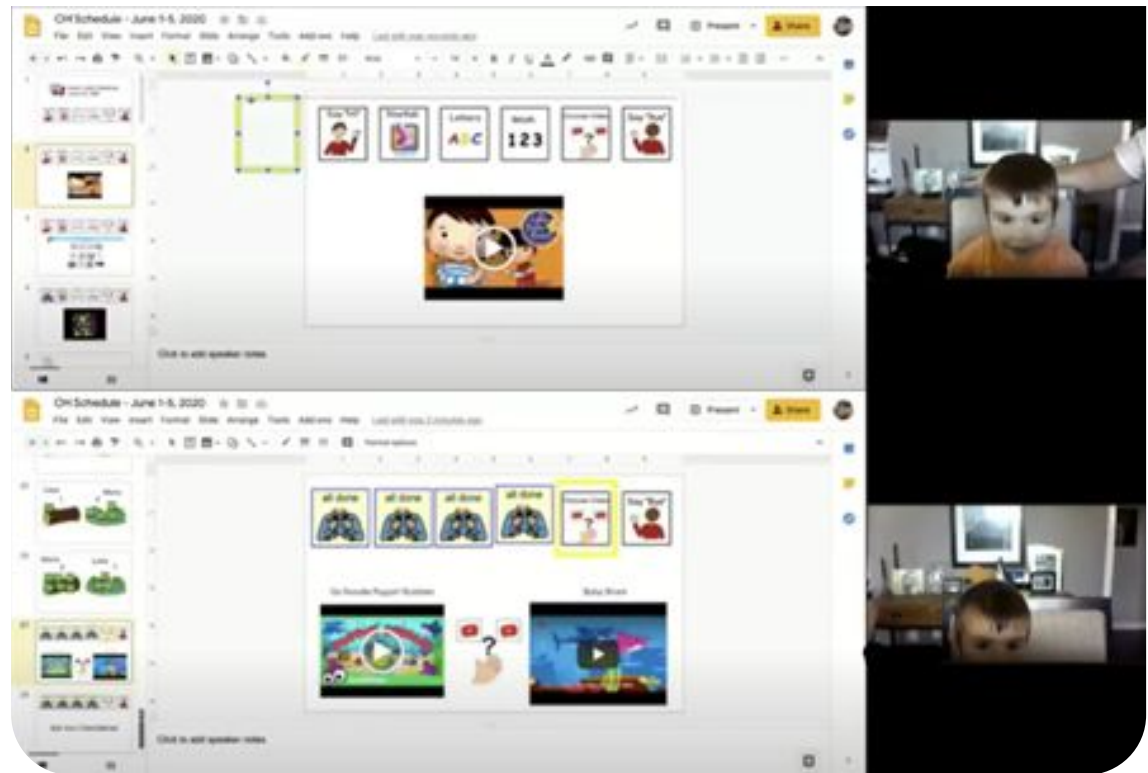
CH Schedule - June 1-5, 2020

File Edit View Insert Format Slide Arrange Tools Add-ons Help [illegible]

Present Share

Say "Hi" Starfall Letters ABC Math 123 Choose Video Say "Bye"

Click to add speaker notes

CH Schedule - June 1-5, 2020

File Edit View Insert Format Slide Arrange Tools Add-ons Help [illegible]

Present Share

Format options

all done all done all done all done Choose Video Say "Bye"

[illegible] Baby Shark

Click to add speaker notes